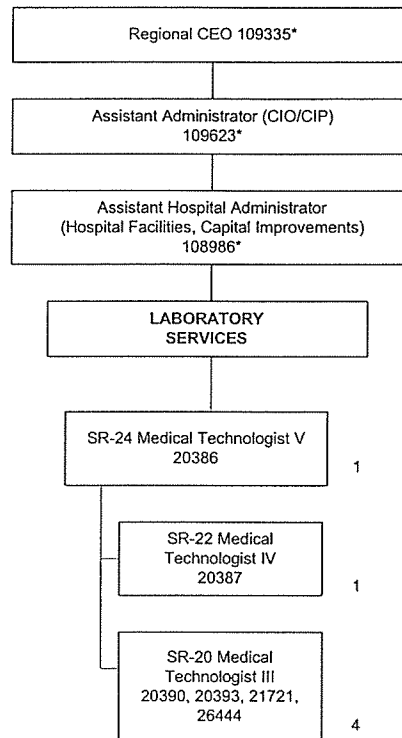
Regional CEO 109335*

Assistant Administrator (CIO/CIP)
109623*

Assistant Hospital Administrator
(Hospital Facilities, Capital Improvements)
108986*

LABORATORY
SERVICES

SR-24 Medical Technologist V
20386

1

SR-22 Medical
Technologist IV
20387

1

SR-20 Medical
Technologist III
20390, 20393, 21721,
26444

4